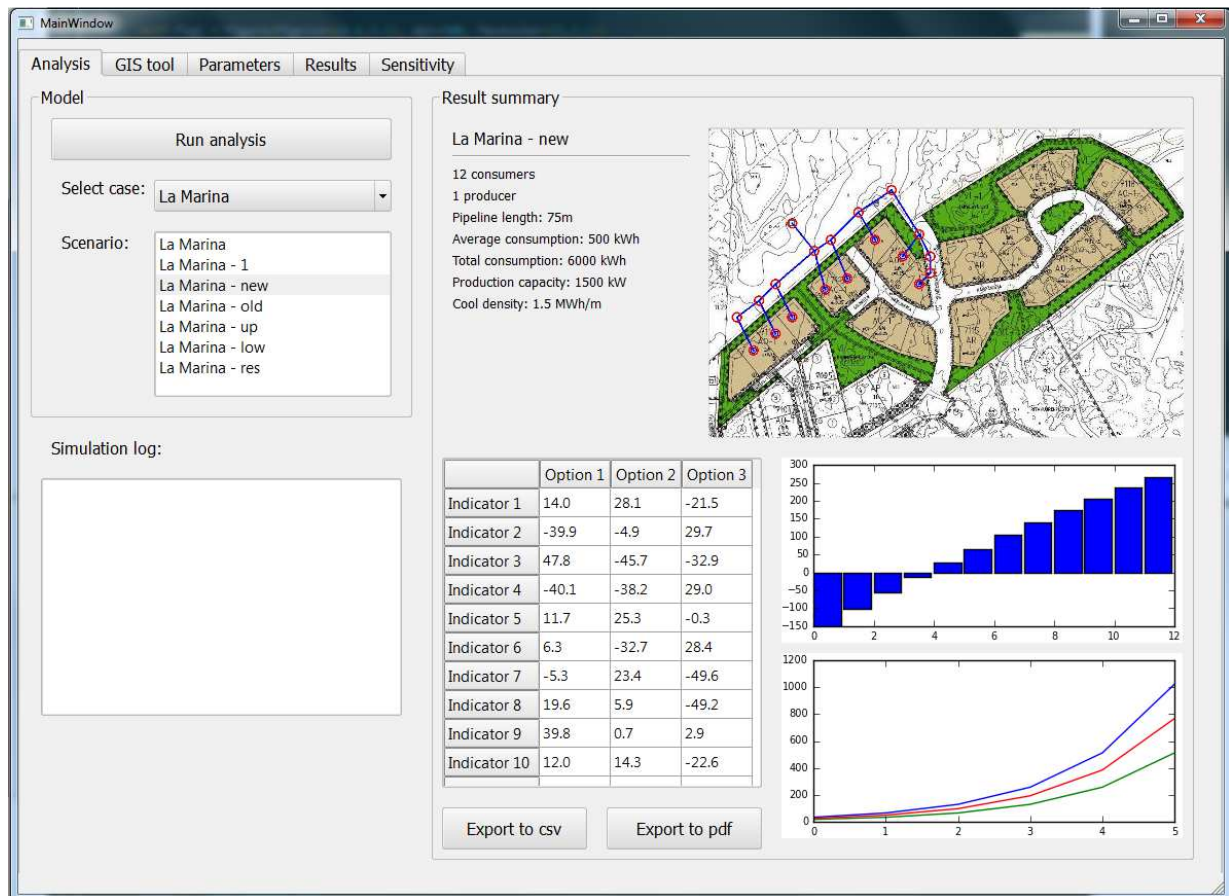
MainWindow

Analysis | GIS tool | Parameters | Results | Sensitivity

Model

Run analysis

Select case: La Marina

Scenario:
La Marina
La Marina - 1
La Marina - new
La Marina - old
La Marina - up
La Marina - low
La Marina - res

Simulation log:

Result summary

La Marina - new

12 consumers
1 producer
Pipeline length: 75m
Average consumption: 500 kWh
Total consumption: 6000 kWh
Production capacity: 1500 kW
Cool density: 1.5 MWh/m

| | Option 1 | Option 2 | Option 3 |
|---|---|---|---|
| Indicator 1 | 14.0 | 28.1 | -21.5 |
| Indicator 2 | -39.9 | -4.9 | 29.7 |
| Indicator 3 | 47.8 | -45.7 | -32.9 |
| Indicator 4 | -40.1 | -38.2 | 29.0 |
| Indicator 5 | 11.7 | 25.3 | -0.3 |
| Indicator 6 | 6.3 | -32.7 | 28.4 |
| Indicator 7 | -5.3 | 23.4 | -49.6 |
| Indicator 8 | 19.6 | 5.9 | -49.2 |
| Indicator 9 | 39.8 | 0.7 | 2.9 |
| Indicator 10 | 12.0 | 14.3 | -22.6 |

300
250
200
150
100
50
0
−50
−100
−150
0 2 4 6 8 10 12

1200
1000
800
600
400
200
0
0 1 2 3 4 5

Export to csv
Export to pdf